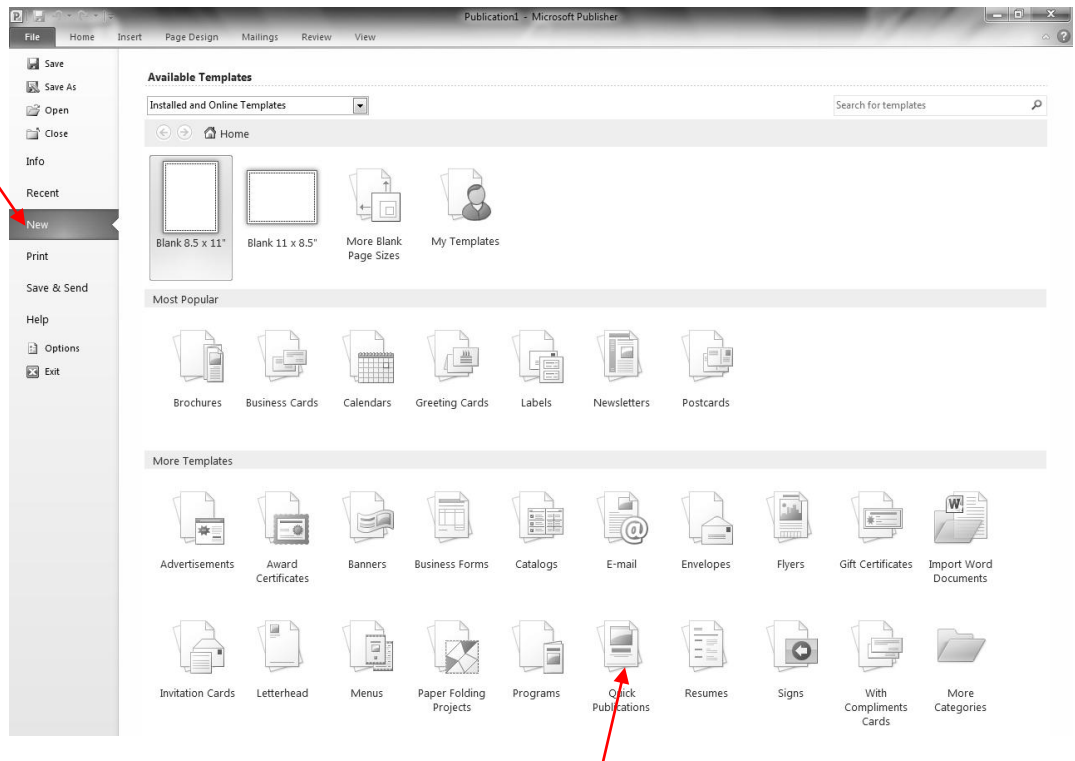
Publication1 - Microsoft Publisher

File Home Insert Page Design Mailings Review View

Save
Save As
Open
Close
Info
Recent
New
Print
Save & Send
Help
Options
Exit

Available Templates

Installed and Online Templates

Search for templates

Home

Blank 8.5 x 11"
Blank 11 x 8.5"
More Blank Page Sizes
My Templates

Most Popular

Brochures
Business Cards
Calendars
Greeting Cards
Labels
Newsletters
Postcards

More Templates

Advertisements
Award Certificates
Banners
Business Forms
Catalogs
E-mail
Envelopes
Flyers
Gift Certificates
Import Word Documents

Invitation Cards
Letterhead
Menus
Paper Folding Projects
Programs
Quick Publications
Resumes
Signs
With Compliments Cards
More Categories